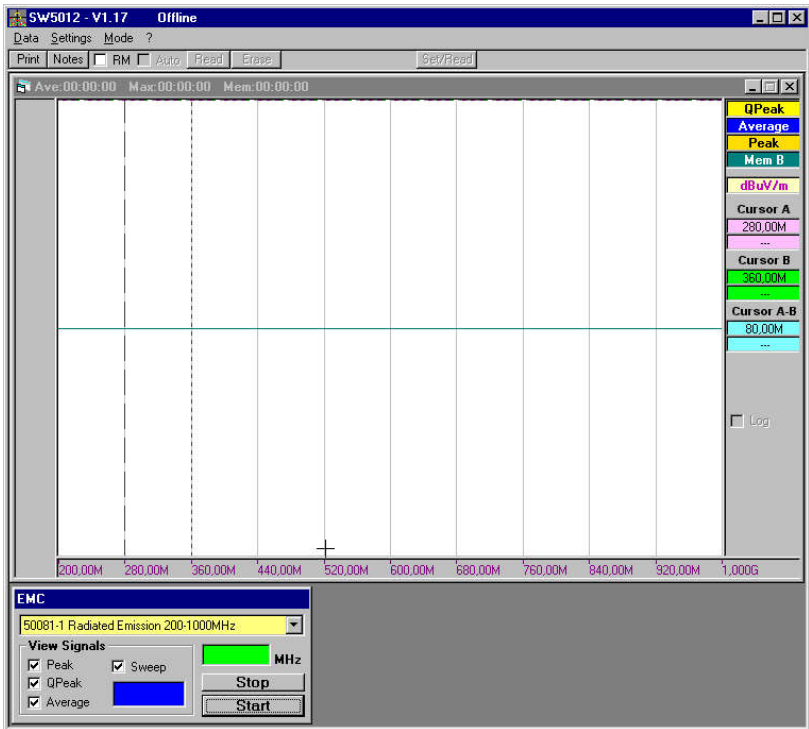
SW5012 - V1.17 Offline

Data Settings Mode ?

Print Notes RM Auto Read Erase Set/Read

Ave:00:00:00 Max:00:00:00 Mem:00:00:00

QPeak
Average
Peak
Mem B
dBuV/m
Cursor A
280,00M
---
Cursor B
360,00M
---
Cursor A-B
80,00M
---
Log

200,00M 280,00M 360,00M 440,00M 520,00M 600,00M 680,00M 760,00M 840,00M 920,00M 1,000G

EMC
50081-1 Radiated Emission 200-1000MHz
View Signals
Peak
QPeak
Average
Sweep
MHz
Stop
Start